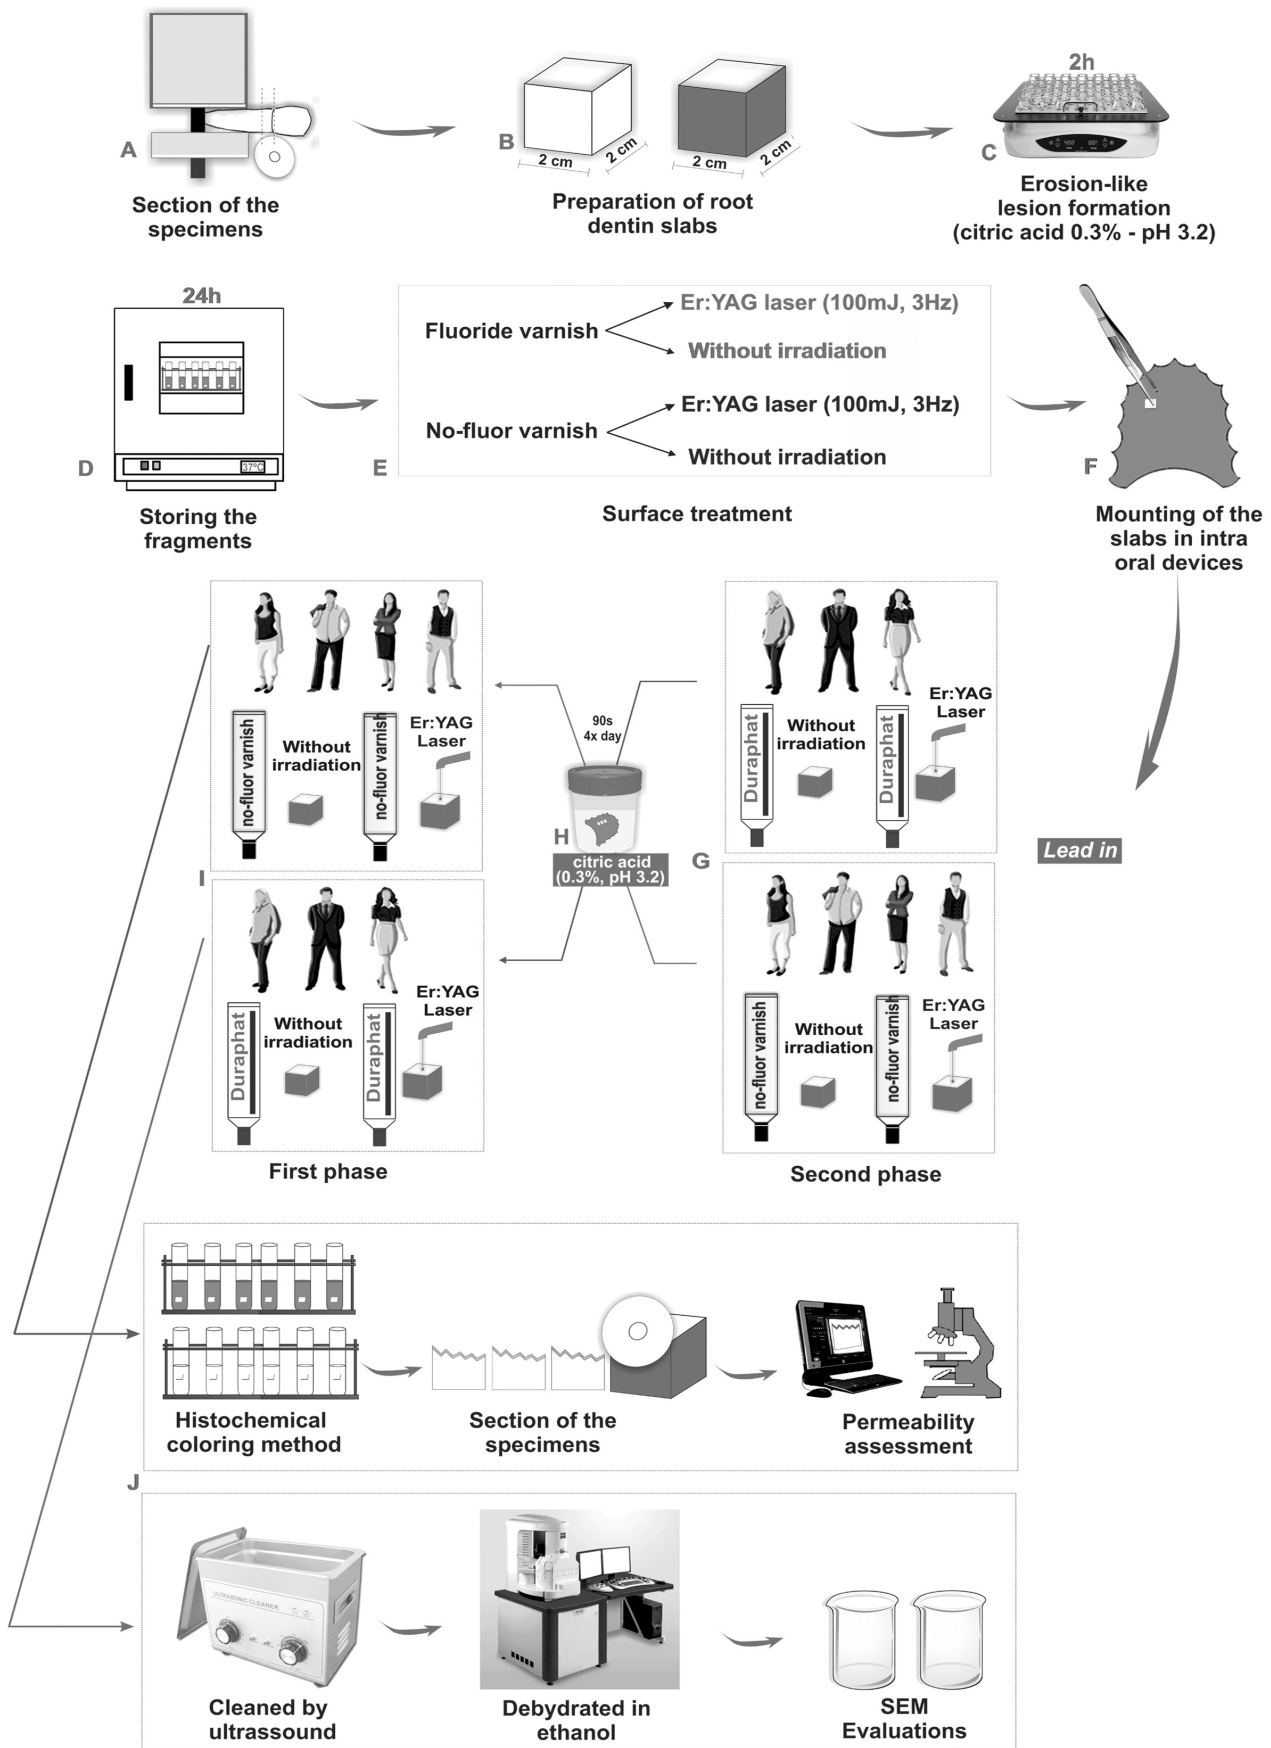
A
Section of the specimens

B
2 cm
2 cm
2 cm
2 cm
Preparation of root dentin slabs

2h
C
Erosion-like lesion formation (citric acid 0.3% - pH 3.2)

24h
37°C
D
Storing the fragments

Fluoride varnish
Er:YAG laser (100mJ, 3Hz)
Without irradiation
No-fluor varnish
Er:YAG laser (100mJ, 3Hz)
Without irradiation
E
Surface treatment

F
Mounting of the slabs in intra oral devices

no-fluor varnish
Without irradiation
no-fluor varnish
Er:YAG Laser

90s
4x day
H
citric acid (0.3%, pH 3.2)

Duraphat
Without irradiation
Duraphat
Er:YAG Laser
G

Lead in

I
Duraphat
Without irradiation
Duraphat
Er:YAG Laser
First phase

no-fluor varnish
Without irradiation
no-fluor varnish
Er:YAG Laser
Second phase

Histochemical coloring method
Section of the specimens
Permeability assessment

J
ULTRASONIC CLEANER
Cleaned by ultrassound
Debydrated in ethanol
SEM Evaluations